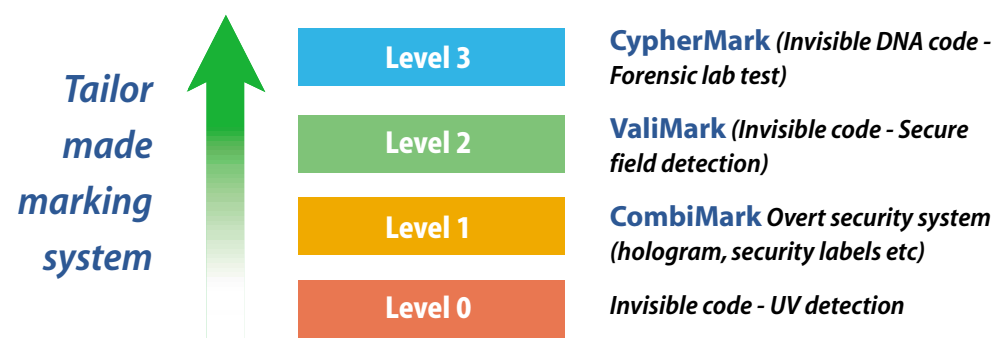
Tailor made marking system

Level 3

CypherMark (Invisible DNA code - Forensic lab test)

Level 2

ValiMark (Invisible code - Secure field detection)

Level 1

CombiMark Overt security system (hologram, security labels etc)

Level 0

Invisible code - UV detection